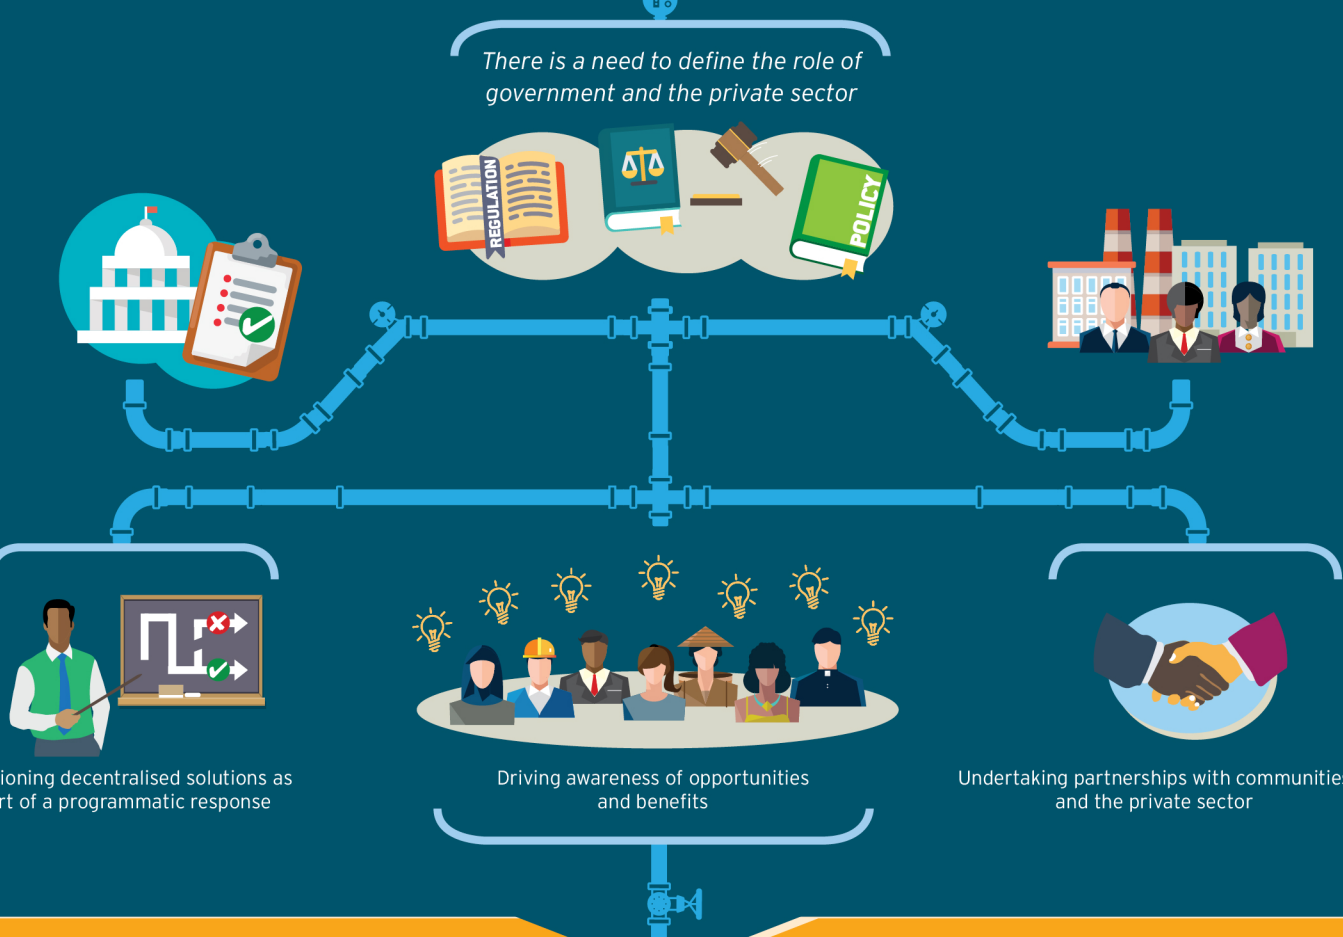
There is a need to define the role of government and the private sector

REGULATION

POLICY

ioning decentralised solutions as rt of a programmatic response

Driving awareness of opportunities and benefits

Undertaking partnerships with communitie and the private sector